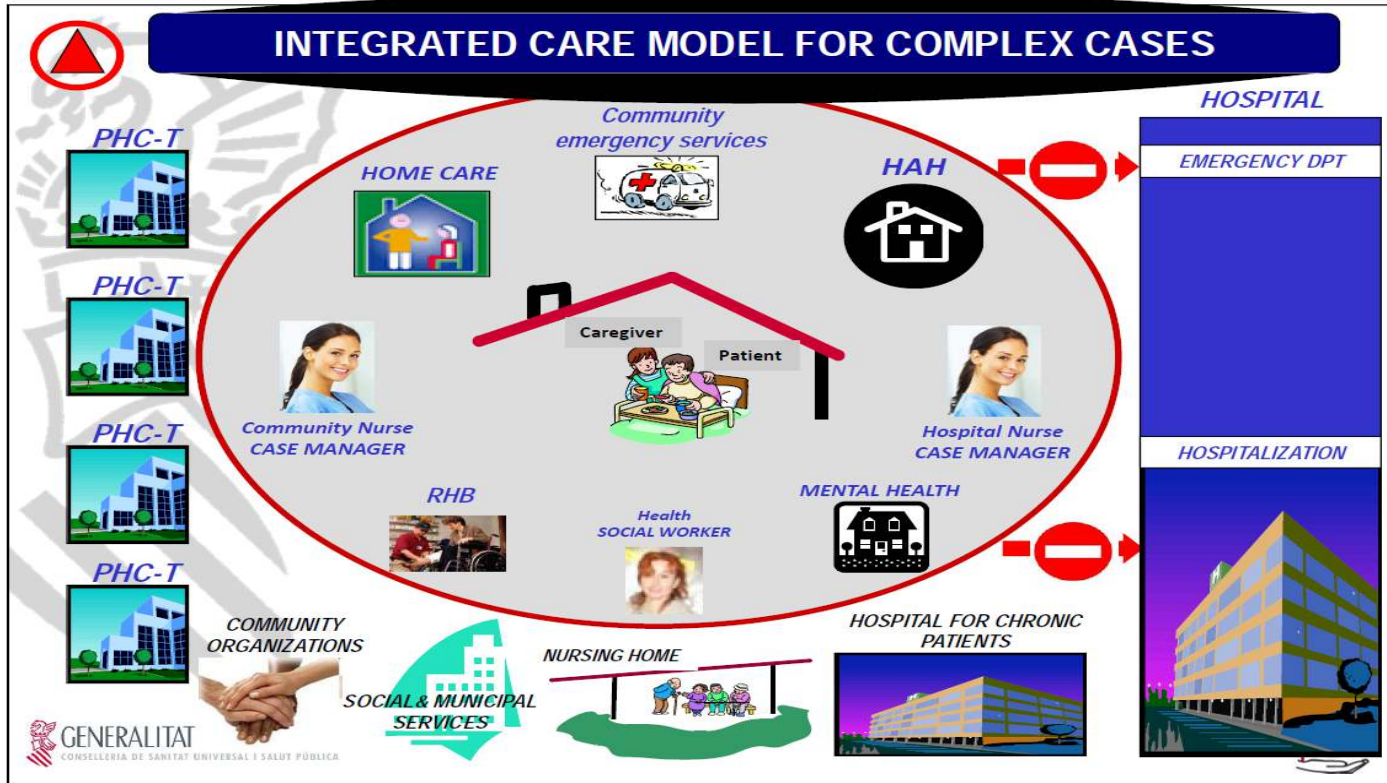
INTEGRATED CARE MODEL FOR COMPLEX CASES

PHC-T

PHC-T

PHC-T

PHC-T

Community emergency services

HOME CARE

HAH

Caregiver

Patient

Community Nurse CASE MANAGER

Hospital Nurse CASE MANAGER

RHB

Health SOCIAL WORKER

MENTAL HEALTH

HOSPITAL

EMERGENCY DPT

HOSPITALIZATION

COMMUNITY ORGANIZATIONS

SOCIAL& MUNICIPAL SERVICES

NURSING HOME

HOSPITAL FOR CHRONIC PATIENTS

GENERALITAT
CONSELLERIA DE SANITAT UNIVERSAL I SALUT PÚBLICA